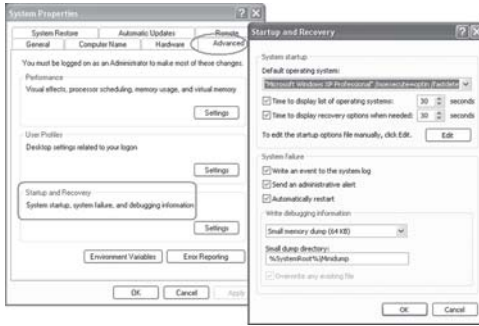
System Properties ? X

System Restore | Automatic Updates | Remote
General | Computer Name | Hardware | Advanced

You must be logged on as an Administrator to make most of these changes.

Performance
Visual effects, processor scheduling, memory usage, and virtual memory
Settings

User Profiles
Desktop settings related to your logon
Settings

Startup and Recovery
System startup, system failure, and debugging information
Settings

Environment Variables | Error Reporting

OK | Cancel | Apply

Startup and Recovery ? X

System startup
Default operating system:
"Microsoft Windows XP Professional" /noexecute=optin /fastdetect
Time to display list of operating systems: 30 seconds
Time to display recovery options when needed: 30 seconds
To edit the startup options file manually, click Edit.
Edit

System failure
Write an event to the system log
Send an administrative alert
Automatically restart
Write debugging information
Small memory dump (64 KB)
Small dump directory:
%SystemRoot%\Minidump
Overwrite any existing file

OK | Cancel